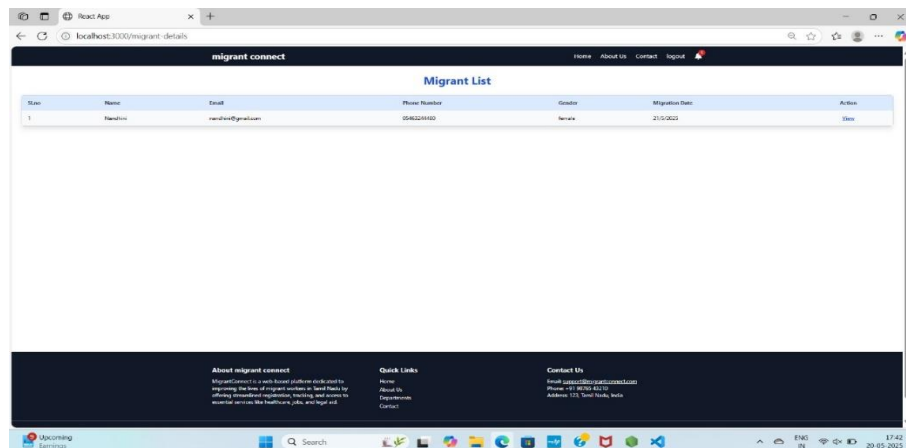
React App

localhost:3000/migrant-details

migrant connect

Home About Us Contact logout

Migrant List

| S.no | Name | Email | Phone Number | Gender | Migration Date | Action |
|---|---|---|---|---|---|---|
| 1 | Nandhini | nandhini@gmail.com | 05463244480 | female | 21/5/2025 | View |

About migrant connect

MigrantConnect is a web-based platform dedicated to improving the lives of migrant workers in Tamil Nadu by offering streamlined registration, tracking, and access to essential services like healthcare, jobs, and legal aid.

Quick Links

Home
About Us
Departments
Contact

Contact Us

Email: support@migrantconnect.com
Phone: +91 98765 43210
Address: 123, Tamil Nadu, India

Upcoming
Earnings

Search

ENG
IN

17:42
20-05-2025